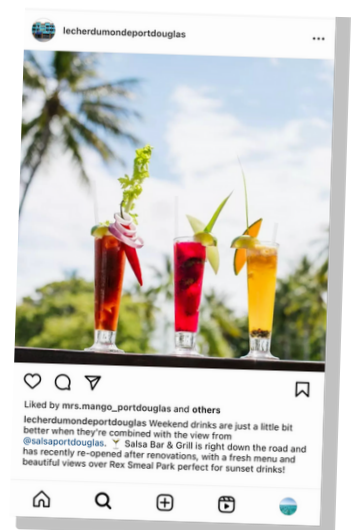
lecherdumondeportdouglas

...

Liked by mrs.mango_portdouglas and others

lecherdumondeportdouglas Weekend drinks are just a little bit better when they're combined with the view from @salsaportdouglas. 🍸 Salsa Bar & Grill is right down the road and has recently re-opened after renovations, with a fresh menu and beautiful views over Rex Smeal Park perfect for sunset drinks!